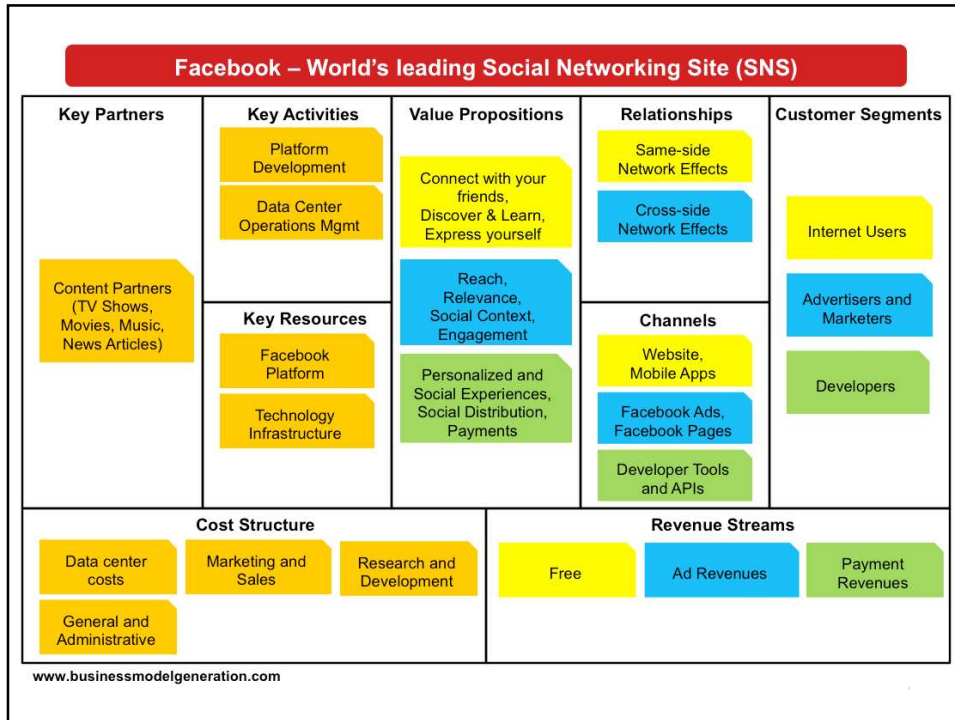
Facebook – World's leading Social Networking Site (SNS)

Key Partners

Content Partners (TV Shows, Movies, Music, News Articles)

Key Activities

Platform Development

Data Center Operations Mgmt

Key Resources

Facebook Platform

Technology Infrastructure

Value Propositions

Connect with your friends, Discover & Learn, Express yourself

Reach, Relevance, Social Context, Engagement

Personalized and Social Experiences, Social Distribution, Payments

Relationships

Same-side Network Effects

Cross-side Network Effects

Channels

Website, Mobile Apps

Facebook Ads, Facebook Pages

Developer Tools and APIs

Customer Segments

Internet Users

Advertisers and Marketers

Developers

Cost Structure

Data center costs

Marketing and Sales

Research and Development

General and Administrative

Revenue Streams

Free

Ad Revenues

Payment Revenues

www.businessmodelgeneration.com